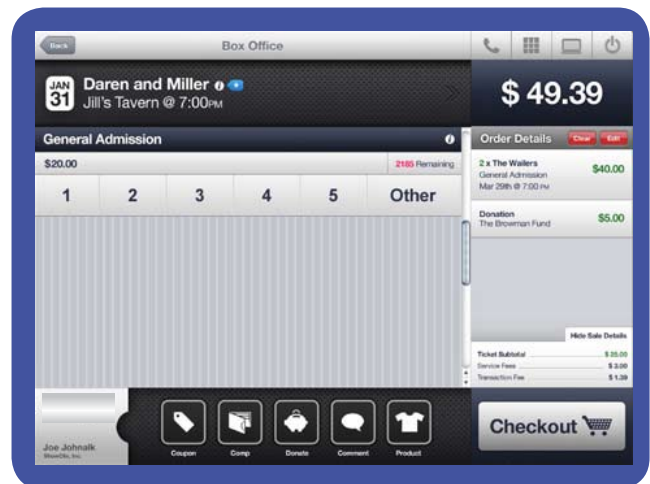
Back

Box Office

JAN 31

Daren and Miller

Jill's Tavern @ 7:00PM

$ 49.39

General Admission

$20.00

2185 Remaining

| 1 | 2 | 3 | 4 | 5 | Other |
|---|---|---|---|---|---|

Order Details

Clear

Edit

2 x The Wailers

General Admission

Mar 29th @ 7:00 PM

$40.00

Donation

The Browman Fund

$5.00

Hide Sale Details

| Ticket Subtotal | $ 35.00 |
|---|---|
| Service Fees | $ 3.00 |
| Transaction Fee | $ 1.39 |

Joe Johnalk

ShowClix, Inc.

Coupon

Comp

Donate

Comment

Product

Checkout